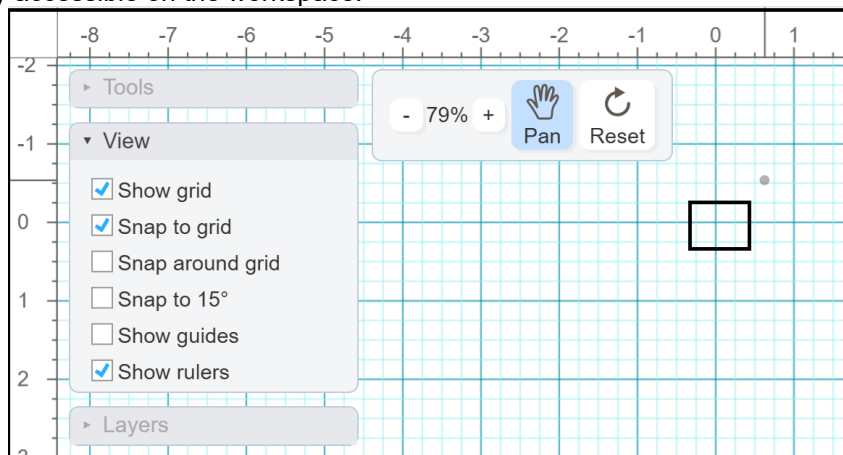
accessible on the workspace.

-8 -7 -6 -5 -4 -3 -2 -1 0 1

-2
-1
0
1
2

▸ Tools

▾ View

Show grid

Snap to grid

Snap around grid

Snap to 15°

Show guides

Show rulers

▸ Layers

- 79% +

Pan

Reset